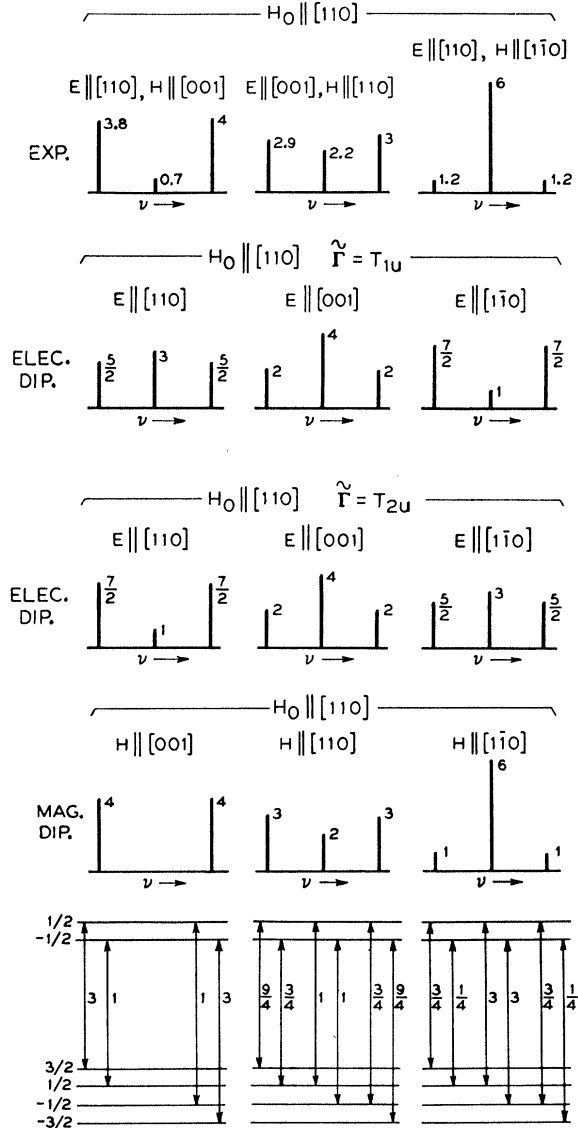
$H_0 \| [110]$

$E \| [110]$, $H \| [001]$   $E \| [001]$, $H \| [110]$   $E \| [110]$, $H \| [1\bar{1}0]$

EXP.

3.8   0.7   4

2.9   2.2   3

1.2   6   1.2

$\nu \rightarrow$   $\nu \rightarrow$   $\nu \rightarrow$

$H_0 \| [110]$   $\tilde{\Gamma} = T_{1u}$

$E \| [110]$   $E \| [001]$   $E \| [1\bar{1}0]$

ELEC. DIP.

$\frac{5}{2}$   3   $\frac{5}{2}$

2   4   2

$\frac{7}{2}$   1   $\frac{7}{2}$

$\nu \rightarrow$   $\nu \rightarrow$   $\nu \rightarrow$

$H_0 \| [110]$   $\tilde{\Gamma} = T_{2u}$

$E \| [110]$   $E \| [001]$   $E \| [1\bar{1}0]$

ELEC. DIP.

$\frac{7}{2}$   1   $\frac{7}{2}$

2   4   2

$\frac{5}{2}$   3   $\frac{5}{2}$

$\nu \rightarrow$   $\nu \rightarrow$   $\nu \rightarrow$

$H_0 \| [110]$

$H \| [001]$   $H \| [110]$   $H \| [1\bar{1}0]$

MAG. DIP.

4   4

3   2   3

1   6   1

$\nu \rightarrow$   $\nu \rightarrow$   $\nu \rightarrow$

1/2
-1/2
3/2
1/2
-1/2
-3/2

3   1   1   3

$\frac{9}{4}$   $\frac{3}{4}$   1   1   $\frac{3}{4}$   $\frac{9}{4}$

$\frac{3}{4}$   $\frac{1}{4}$   3   3   $\frac{3}{4}$   $\frac{1}{4}$